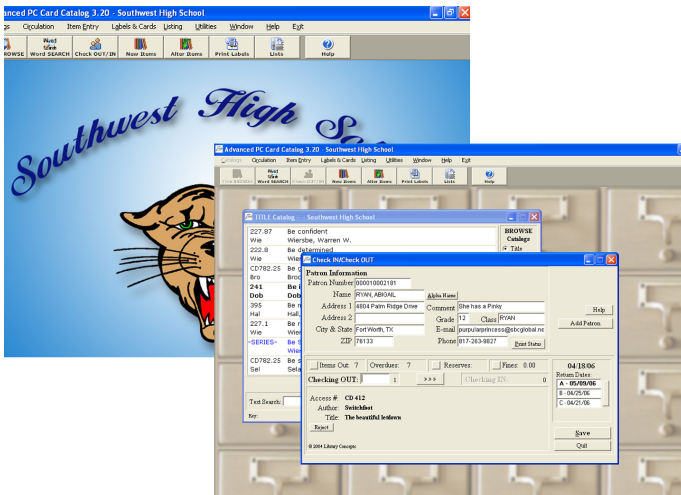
Advanced PC Card Catalog 3.20 - Southwest High School
gs Circulation Item Entry Labels & Cards Listing Utilities Window Help Exit
BROWSE Word SEARCH Check OUT/IN New Items Alter Items Print Labels Lists Help

Southwest High School

Advanced PC Card Catalog 3.20 - Southwest High School
Catalog Circulation Item Entry Labels & Cards Listing Utilities Window Help Exit
Title BROWSE Word SEARCH Check OUT/IN New Items Alter Items Print Labels Lists Help

TITLE Catalog -- Southwest High School
227.87 Be confident
Wie Wiersbe, Warren W.
222.8 Be determined
Wie Wie
CD782.25 Be
Bro Bro
241 Be
Dob Dob
395 Be
Hal Hall
227.1 Be
Wie Wie
-SERIES- Be
Wie
CD782.25 Be
Sel Sela
BROWSE Catalog
Title
Text Search:
Key:

Check IN/Check OUT
Patron Information
Patron Number 000010002181
Name RYAN, ABIGAIL Alpha Name
Address 1 4804 Palm Ridge Drive Comment She has a Pinky
Address 2 Grade 12 Class RYAN
City & State Fort Worth, TX E-mail purpularprincess@sbcglobal.ne
ZIP 76133 Phone 817-263-9827 Print Status
Help
Add Patron
Items Out: 7 Overdues: 7 Reserves: Fines: 0.00
Checking OUT: 1 >>> Checking IN: 0
04/18/06
Return Dates:
A - 05/09/06
B - 04/25/06
C - 04/21/06
Access # CD 412
Author Switchfoot
Title The beautiful letdown
Reject
Save
Quit
© 2004 Library Concepts